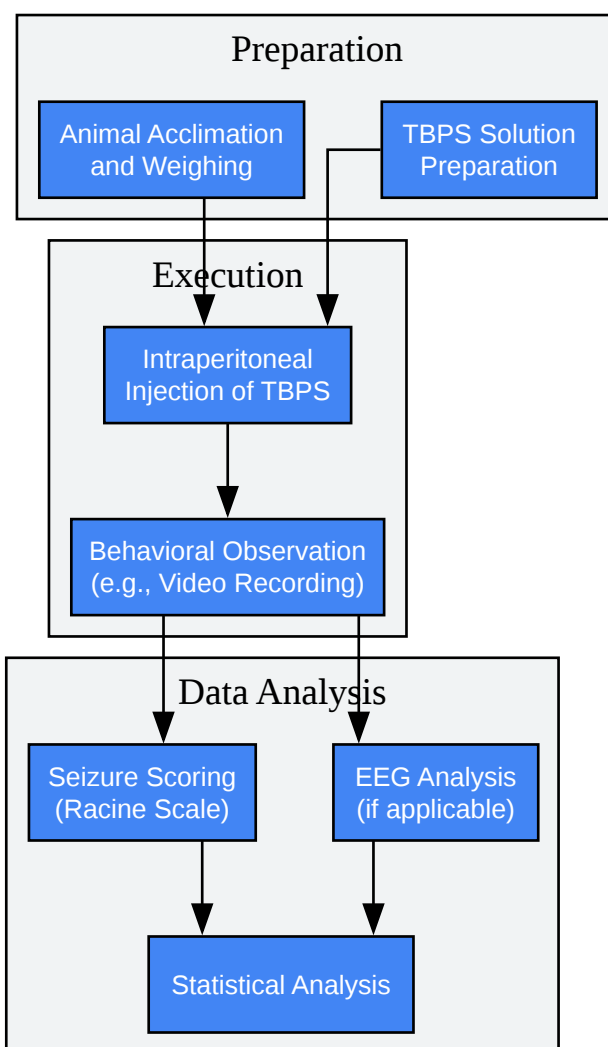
Preparation

Animal Acclimation and Weighing

TBPS Solution Preparation

Execution

Intraperitoneal Injection of TBPS

Behavioral Observation (e.g., Video Recording)

Data Analysis

Seizure Scoring (Racine Scale)

EEG Analysis (if applicable)

Statistical Analysis